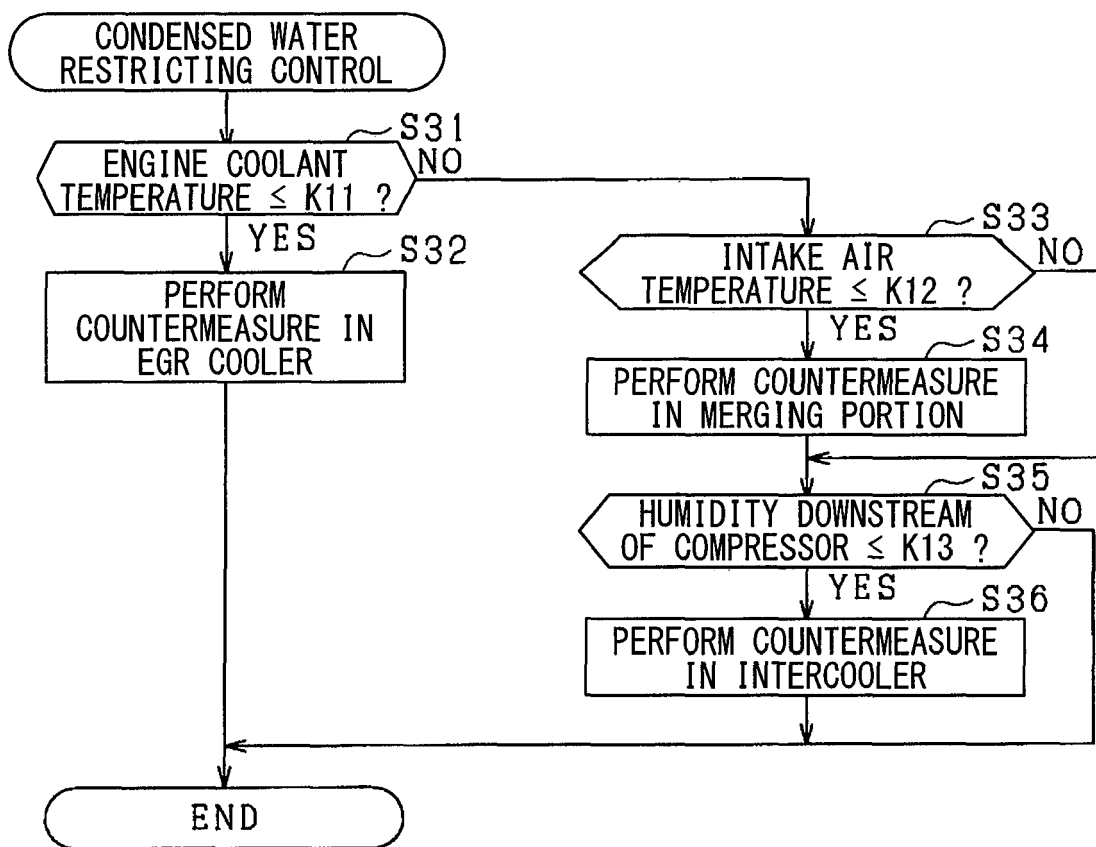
CONDENSED WATER RESTRICTING CONTROL

S31

ENGINE COOLANT TEMPERATURE $\leq$ K11 ?

NO

YES

S32

PERFORM COUNTERMEASURE IN EGR COOLER

S33

INTAKE AIR TEMPERATURE $\leq$ K12 ?

NO

YES

S34

PERFORM COUNTERMEASURE IN MERGING PORTION

S35

HUMIDITY DOWNSTREAM OF COMPRESSOR $\leq$ K13 ?

NO

YES

S36

PERFORM COUNTERMEASURE IN INTERCOOLER

END